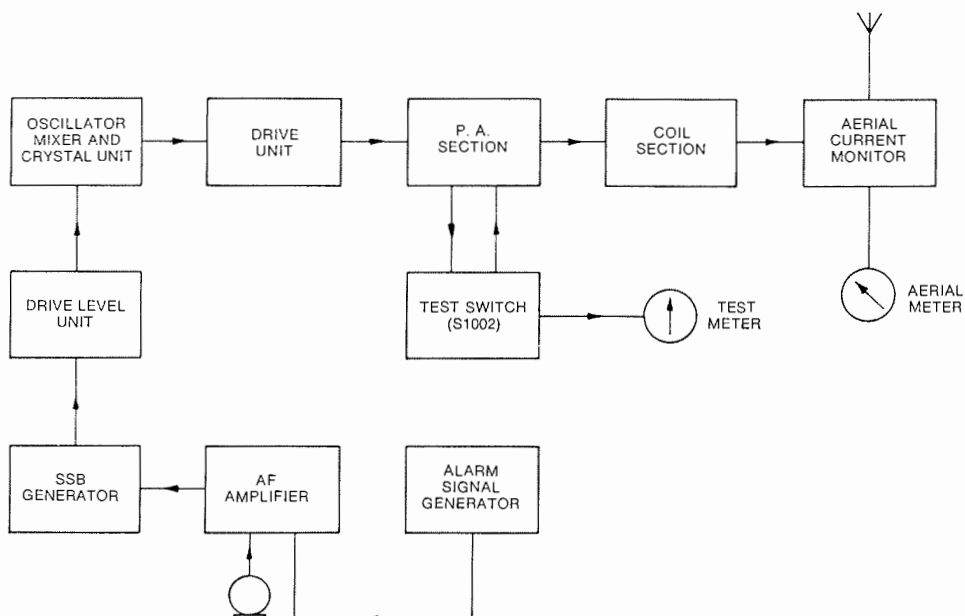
OSCILLATOR MIXER AND CRYSTAL UNIT

DRIVE UNIT

P. A. SECTION

COIL SECTION

AERIAL CURRENT MONITOR

DRIVE LEVEL UNIT

TEST SWITCH (S1002)

TEST METER

AERIAL METER

SSB GENERATOR

AF AMPLIFIER

ALARM SIGNAL GENERATOR